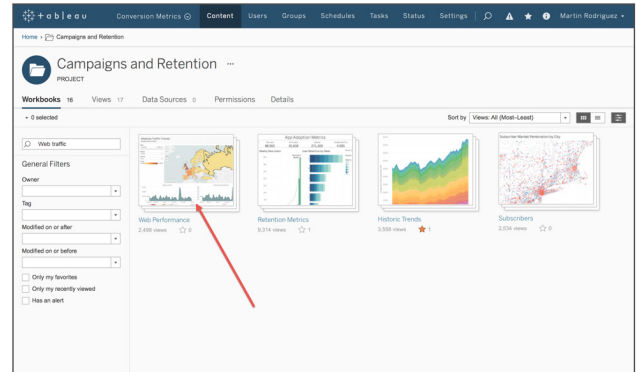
+ a b | e a u   Conversion Metrics   Content   Users   Groups   Schedules   Tasks   Status   Settings   Martin Rodriguez

Home › Campaigns and Retention

Campaigns and Retention ···

PROJECT

Workbooks 16   Views 17   Data Sources 0   Permissions   Details

0 selected

Sort by Views: All (Most–Least)

Web traffic

General Filters

Owner

Tag

Modified on or after

Modified on or before

Only my favorites

Only my recently viewed

Has an alert

Website Traffic Visual

App Adoption Metrics

Subscriber Market Penetration by City

Web Performance
2,498 views 0

Retention Metrics
9,314 views 1

Historic Trends
3,558 views 1

Subscribers
2,534 views 0